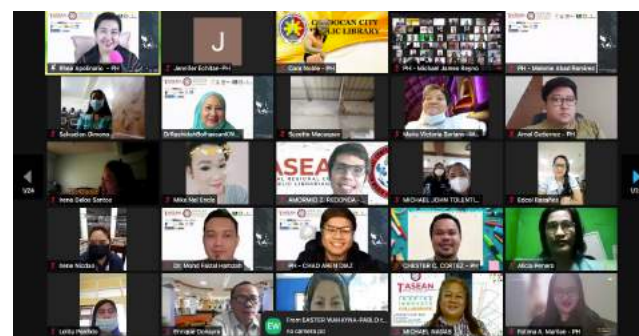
Elsa Apolinario - PH

J

Jennifer Echiba - PH

CALOOCAN CITY PUBLIC LIBRARY

Cora Noble - PH

PH - Michael James Regno

PH - Melanie Abad Ramirez

Salvacion Dimona...

Dr.Rashidah Bolhassan(Mr...

Suzette Macaspac

Maria Victoria Soriano - M...

Arnel Gutierrez - PH

1/24

Irene Galeo Santos

Mike Mel Enciso

TASEAN

AMORMIO Z. PEDONDA...

MICHAEL JOHN TOLENTI...

Edcel Batañes

1/24

Irene Nicdao

Dr. Mond Faizal Hamzah

PH - CHAD ARENDEZ

CHESTER G. CORTEZ - PH

Alicia Amaro

Leilia Pueblo

Enrique Dorsera

EW

From EASTER WAH KYNA-PABLO t... na camera po

MICHAEL NAPAR

Fatima A. Marlise - PH